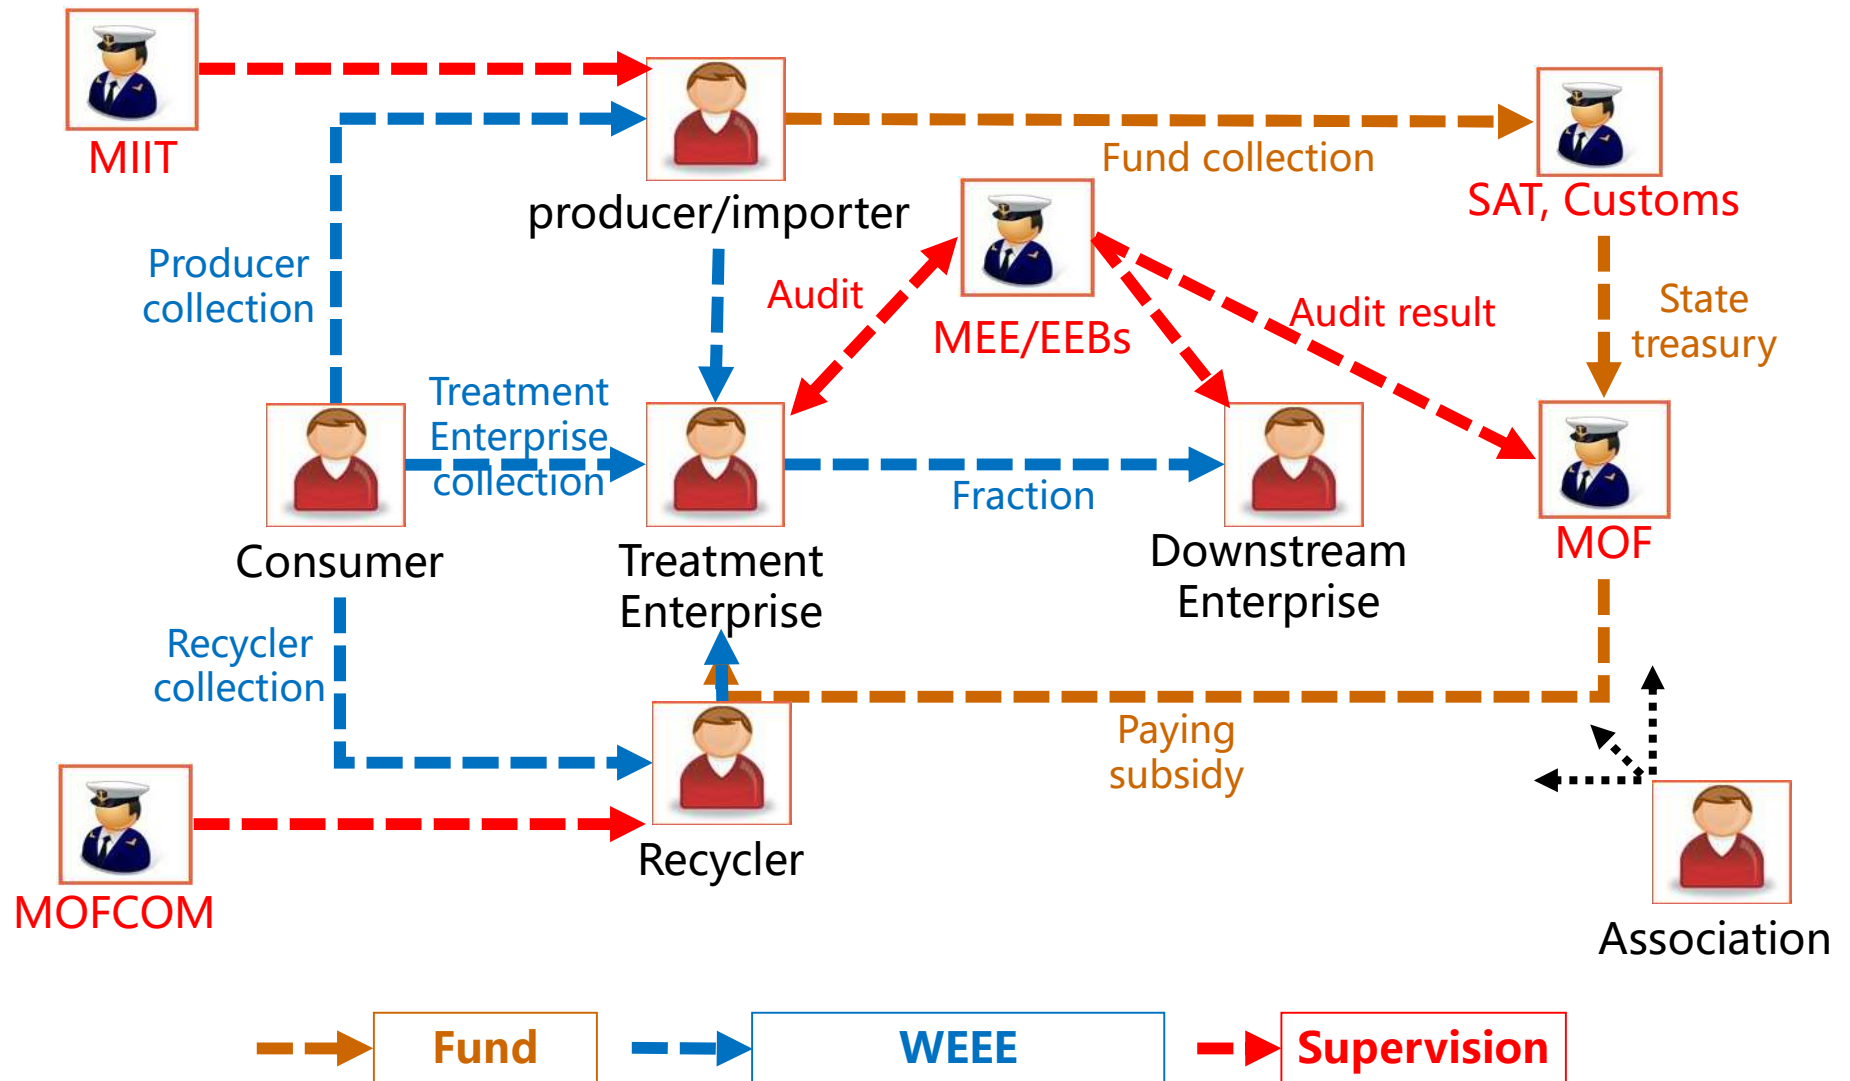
MIIT

producer/importer

Fund collection

SAT, Customs

Producer collection

Audit

MEE/EEBs

Audit result

State treasury

Treatment Enterprise collection

Consumer

Treatment Enterprise

Fraction

Downstream Enterprise

MOF

Recycler collection

Paying subsidy

MOFCOM

Recycler

Association

Fund

WEEE

Supervision